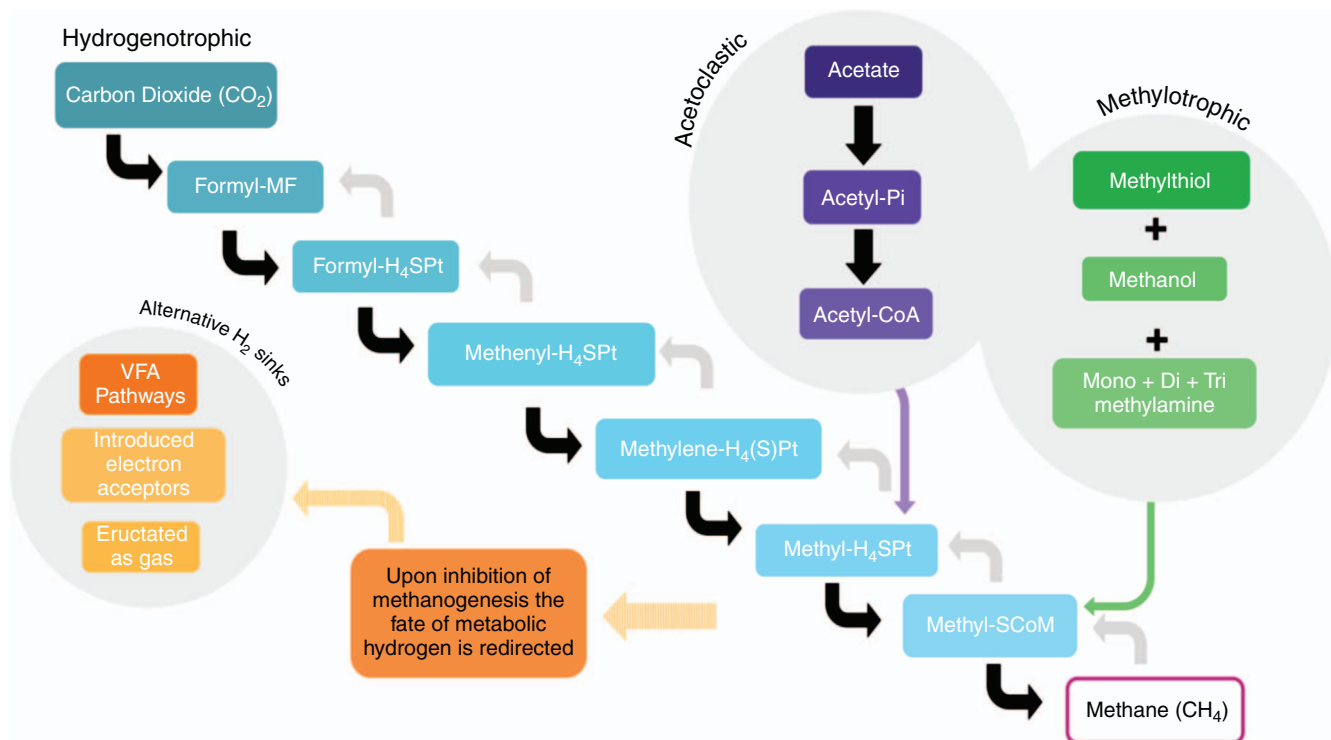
Hydrogenotrophic

Carbon Dioxide ($CO_2$)

Formyl-MF

Formyl-$H_4$SPt

Methenyl-$H_4$SPt

Methylene-$H_4$(S)Pt

Methyl-$H_4$SPt

Methyl-SCoM

Methane ($CH_4$)

Acetoclastic

Acetate

Acetyl-Pi

Acetyl-CoA

Methylotrophic

Methylthiol

+

Methanol

+

Mono + Di + Tri methylamine

Alternative $H_2$ sinks

VFA Pathways

Introduced electron acceptors

Eructated as gas

Upon inhibition of methanogenesis the fate of metabolic hydrogen is redirected